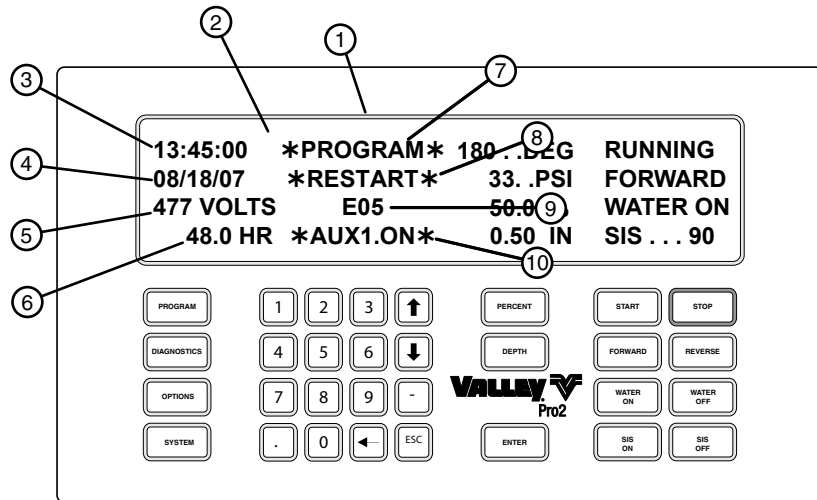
2
1
7
3
8
4
5
9
10
6

13:45:00 ∗PROGRAM∗ 180. .DEG RUNNING
08/18/07 ∗RESTART∗ 33. .PSI FORWARD
477 VOLTS E05 50.0 WATER ON
48.0 HR ∗AUX1.ON∗ 0.50 IN SIS . . . 90

PROGRAM
DIAGNOSTICS
OPTIONS
SYSTEM

1 2 3 ↑
4 5 6 ↓
7 8 9 -
. 0 ← ESC

PERCENT
DEPTH
VALLEY
Pro2
ENTER

START
STOP
FORWARD
REVERSE
WATER ON
WATER OFF
SIS ON
SIS OFF